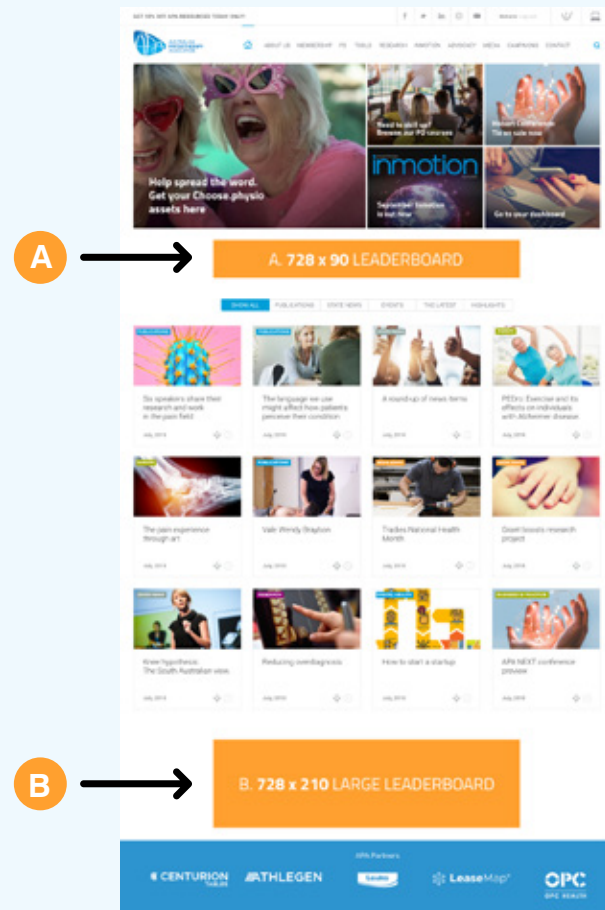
GET 10% OFF APA RESOURCES TODAY ONLY!

ABOUT US MEMBERSHIP PD TOOLS RESEARCH INMOTION ADVOCACY MEDIA CAMPAIGNS CONTACT

Help spread the word. Get your Choose.physio assets here

Need to skill up? Browse our PD courses

inmotion

September InMotion is out now

Go to your dashboard

A

A. 728 x 90 LEADERBOARD

SHOW ALL PUBLICATIONS STATE NEWS EVENTS THE LATEST HIGHLIGHTS

Six speakers share their research and work in the pain field

The language we use might affect how patients perceive their condition

A round-up of news items

PEDro: Exercise and its effects on individuals with Alzheimer disease

The pain experience through art

Vale Wendy Braybon

Tradies National Health Month

Grant boosts research project

Knee hypothesis: The South Australian view

Reducing overdiagnosis

How to start a startup

APA NEXT conference preview

B

B. 728 x 210 LARGE LEADERBOARD

APA Partners

CENTURION ATHLEGEN LeaseMap OPC OPC HEALTH